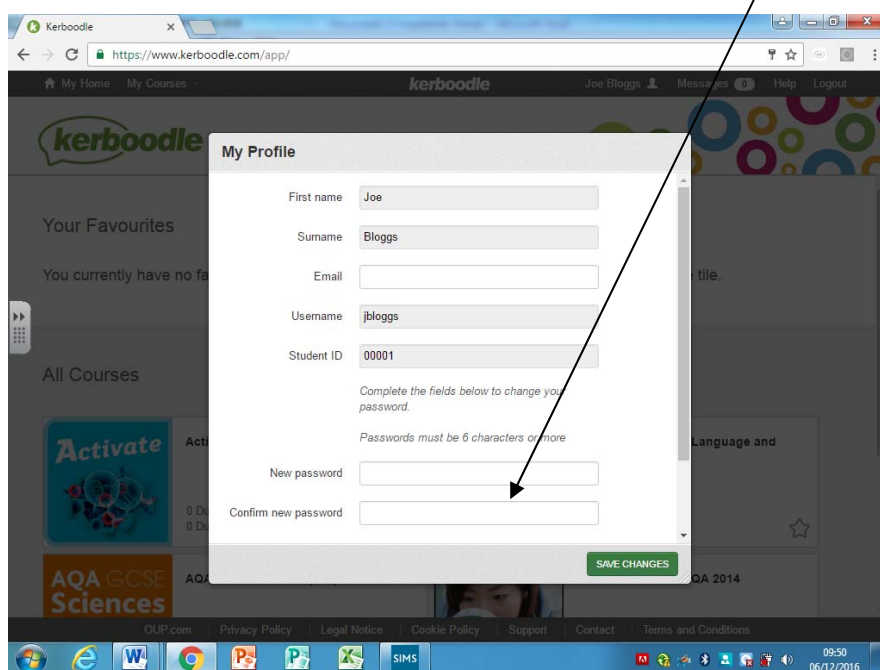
Kerboodle

https://www.kerboodle.com/app/

My Home My Courses kerboodle Joe Bloggs Messages 0 Help Logout

kerboodle

Your Favourites

You currently have no fa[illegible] tile.

All Courses

Activate Acti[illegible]

0 Du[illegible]
0 Du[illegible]

Language and

AQA GCSE Sciences AQA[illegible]

QA 2014

My Profile

First name Joe

Surname Bloggs

Email

Username jbloggs

Student ID 00001

Complete the fields below to change your password.

Passwords must be 6 characters or more

New password

Confirm new password

SAVE CHANGES

OUP.com Privacy Policy Legal Notice Cookie Policy Support Contact Terms and Conditions

SIMS

09:50
06/12/2016